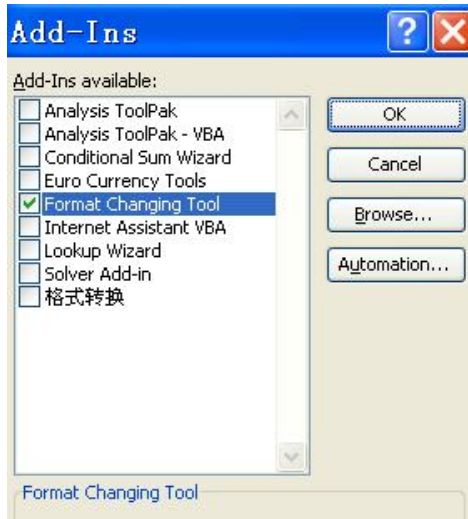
Add-Ins

Add-Ins available:

Analysis ToolPak
Analysis ToolPak - VBA
Conditional Sum Wizard
Euro Currency Tools
Format Changing Tool
Internet Assistant VBA
Lookup Wizard
Solver Add-in
格式转换

OK
Cancel
Browse...
Automation...

Format Changing Tool